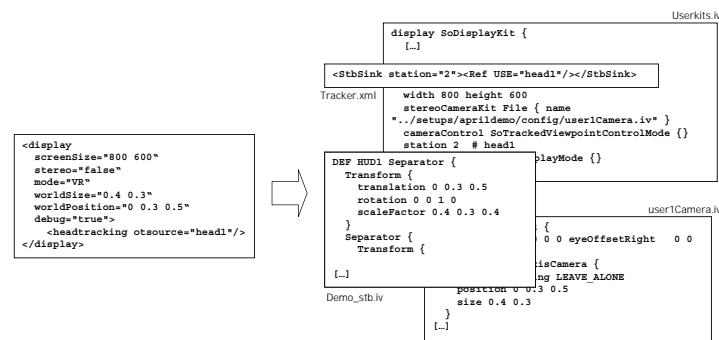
<display
  screenSize="800 600"
  stereo="false"
  mode="VR"
  worldSize="0.4 0.3"
  worldPosition="0 0.3 0.5"
  debug="true">
    <headtracking otsource="head1"/>
</display>

Userkits.iv

display SoDisplayKit {
  [...]

<StbSink station="2"><Ref USE="head1"/></StbSink>

Tracker.xml

width 800 height 600
stereoCameraKit File { name
"../setups/aprildemo/config/user1Camera.iv" }
cameraControl SoTrackedViewpointControlMode {}
station 2 # head1
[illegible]playMode {}

DEF HUD1 Separator {
  Transform {
    translation 0 0.3 0.5
    rotation 0 0 1 0
    scaleFactor 0.4 0.3 0.4
  }
  Separator {
    Transform {

[...]

Demo_stb.iv

user1Camera.iv

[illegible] {
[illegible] 0 0 eyeOffsetRight 0 0
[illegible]isCamera {
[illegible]ing LEAVE_ALONE
    position 0 0.3 0.5
    size 0.4 0.3
  }
[...]